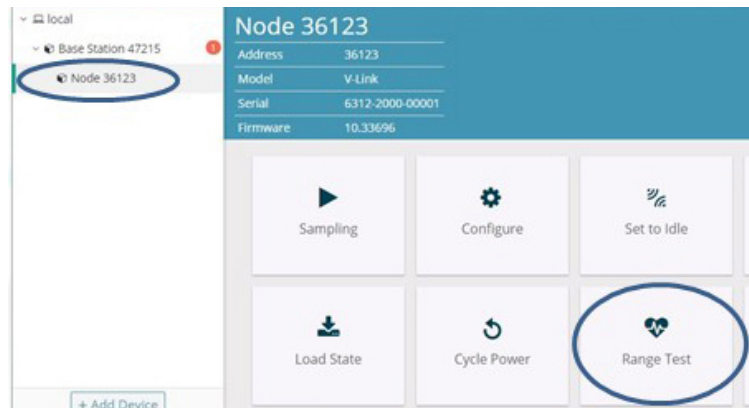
local
Base Station 47215
1
Node 36123

Node 36123

| Address | 36123 |
|---|---|
| Model | V-Link |
| Serial | 6312-2000-00001 |
| Firmware | 10.33696 |

Sampling
Configure
Set to Idle
Load State
Cycle Power
Range Test

+ Add Device